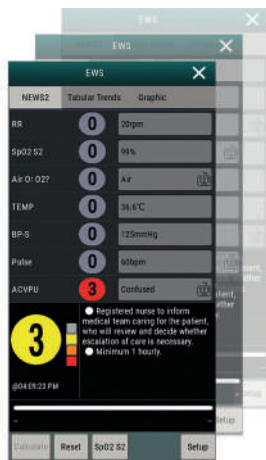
EWS

EWS

EWS

NEWS2 Tabular Trends Graphic

RR 0 20rpm

SpO2 S2 0 99%

Air O/ O2? 0 Air

TEMP 0 36.6℃

BP-S 0 125mmHg

Pulse 0 60bpm

ACVPU 3 Confused

3

Registered nurse to inform medical team caring for the patient, who will review and decide whether escalation of care is necessary.

Minimum 1 hourly.

@04:09:23 PM

Calculate Reset SpO2 S2 Setup